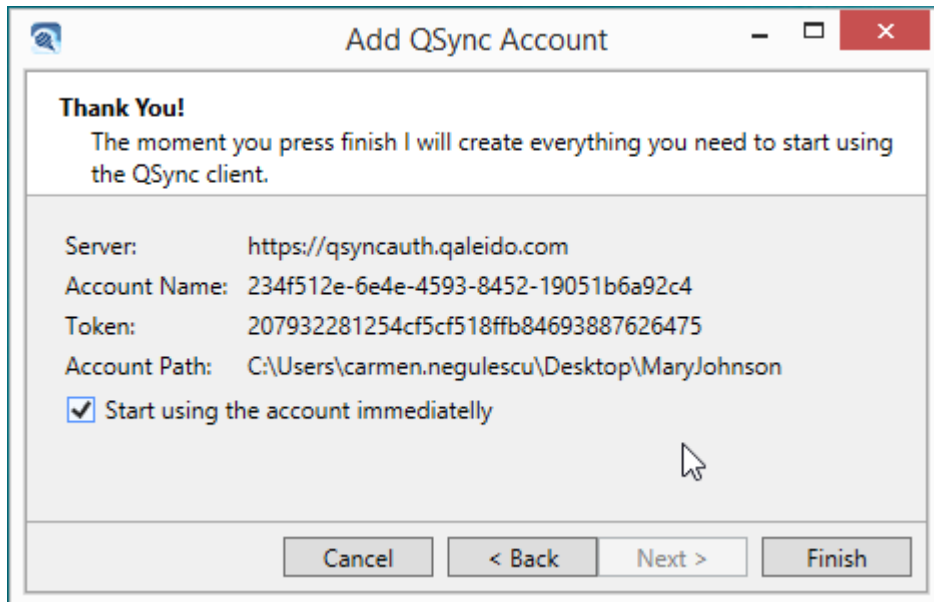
Add QSync Account

Thank You!
The moment you press finish I will create everything you need to start using the QSync client.

Server: https://qsyncauth.qaleido.com
Account Name: 234f512e-6e4e-4593-8452-19051b6a92c4
Token: 207932281254cf5cf518ffb84693887626475
Account Path: C:\Users\carmen.negulescu\Desktop\MaryJohnson

Start using the account immediatelly

Cancel
< Back
Next >
Finish